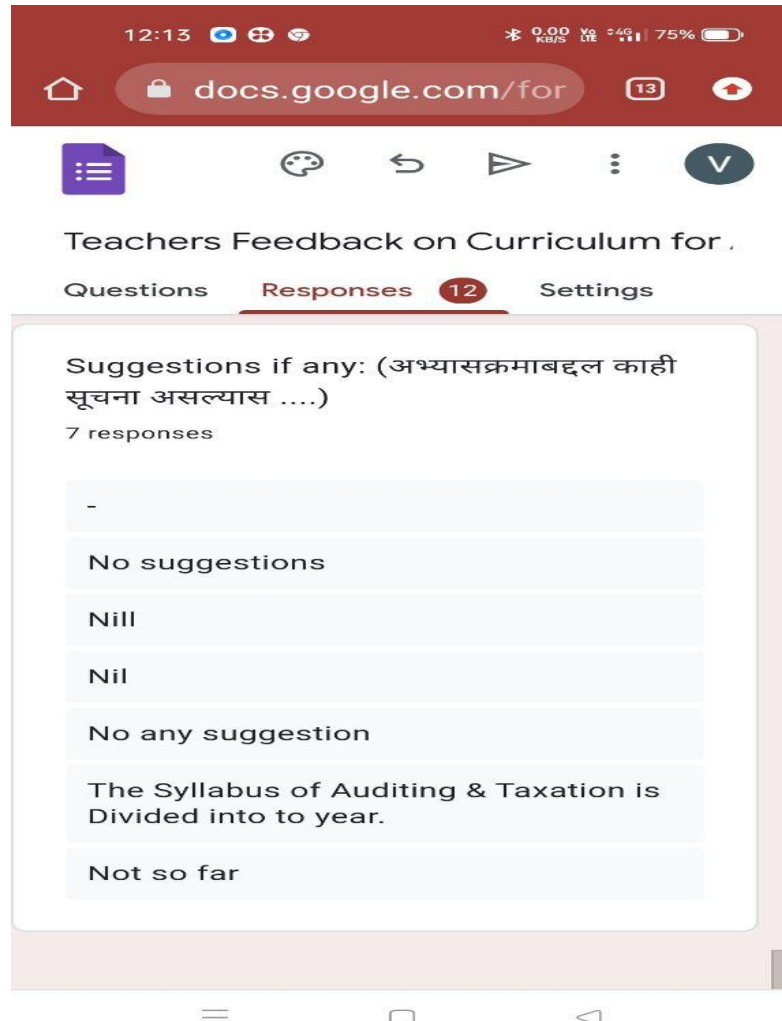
12:13

0.00 KB/S Vo LTE 4G 75%

docs.google.com/for

13

V

Teachers Feedback on Curriculum for ,

Questions

Responses 12

Settings

Suggestions if any: (अभ्यासक्रमाबद्दल काही सूचना असल्यास ....)

7 responses

-

No suggestions

Nill

Nil

No any suggestion

The Syllabus of Auditing & Taxation is Divided into to year.

Not so far